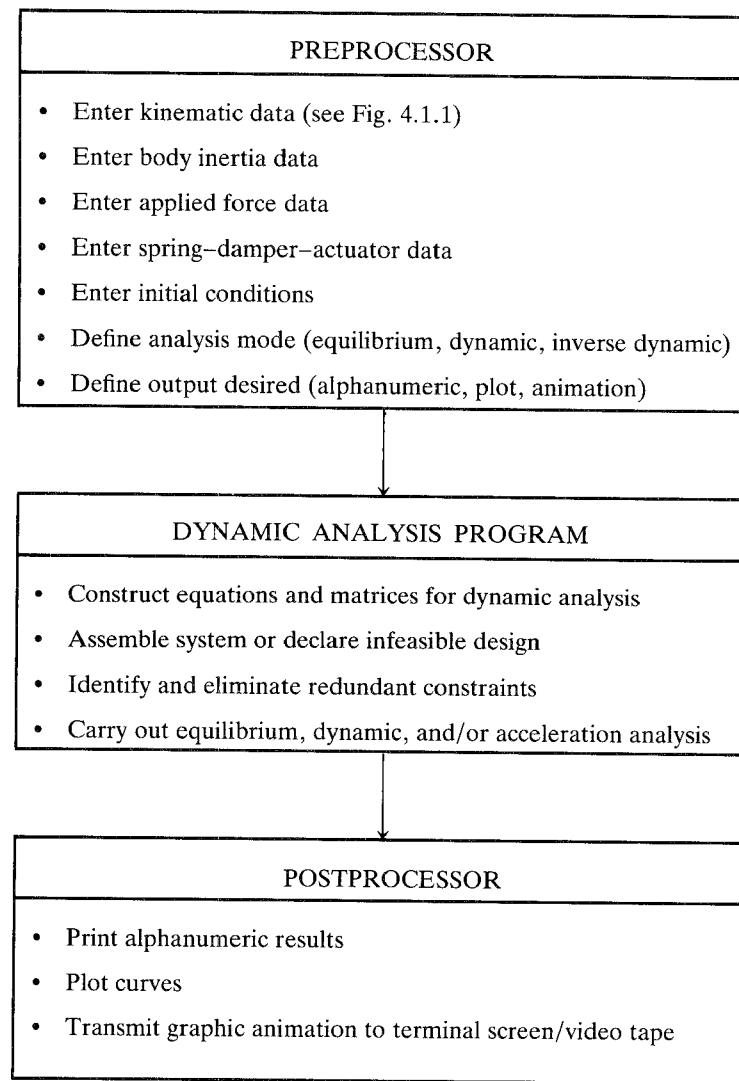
PREPROCESSOR

• Enter kinematic data (see Fig. 4.1.1)
• Enter body inertia data
• Enter applied force data
• Enter spring–damper–actuator data
• Enter initial conditions
• Define analysis mode (equilibrium, dynamic, inverse dynamic)
• Define output desired (alphanumeric, plot, animation)

DYNAMIC ANALYSIS PROGRAM

• Construct equations and matrices for dynamic analysis
• Assemble system or declare infeasible design
• Identify and eliminate redundant constraints
• Carry out equilibrium, dynamic, and/or acceleration analysis

POSTPROCESSOR

• Print alphanumeric results
• Plot curves
• Transmit graphic animation to terminal screen/video tape